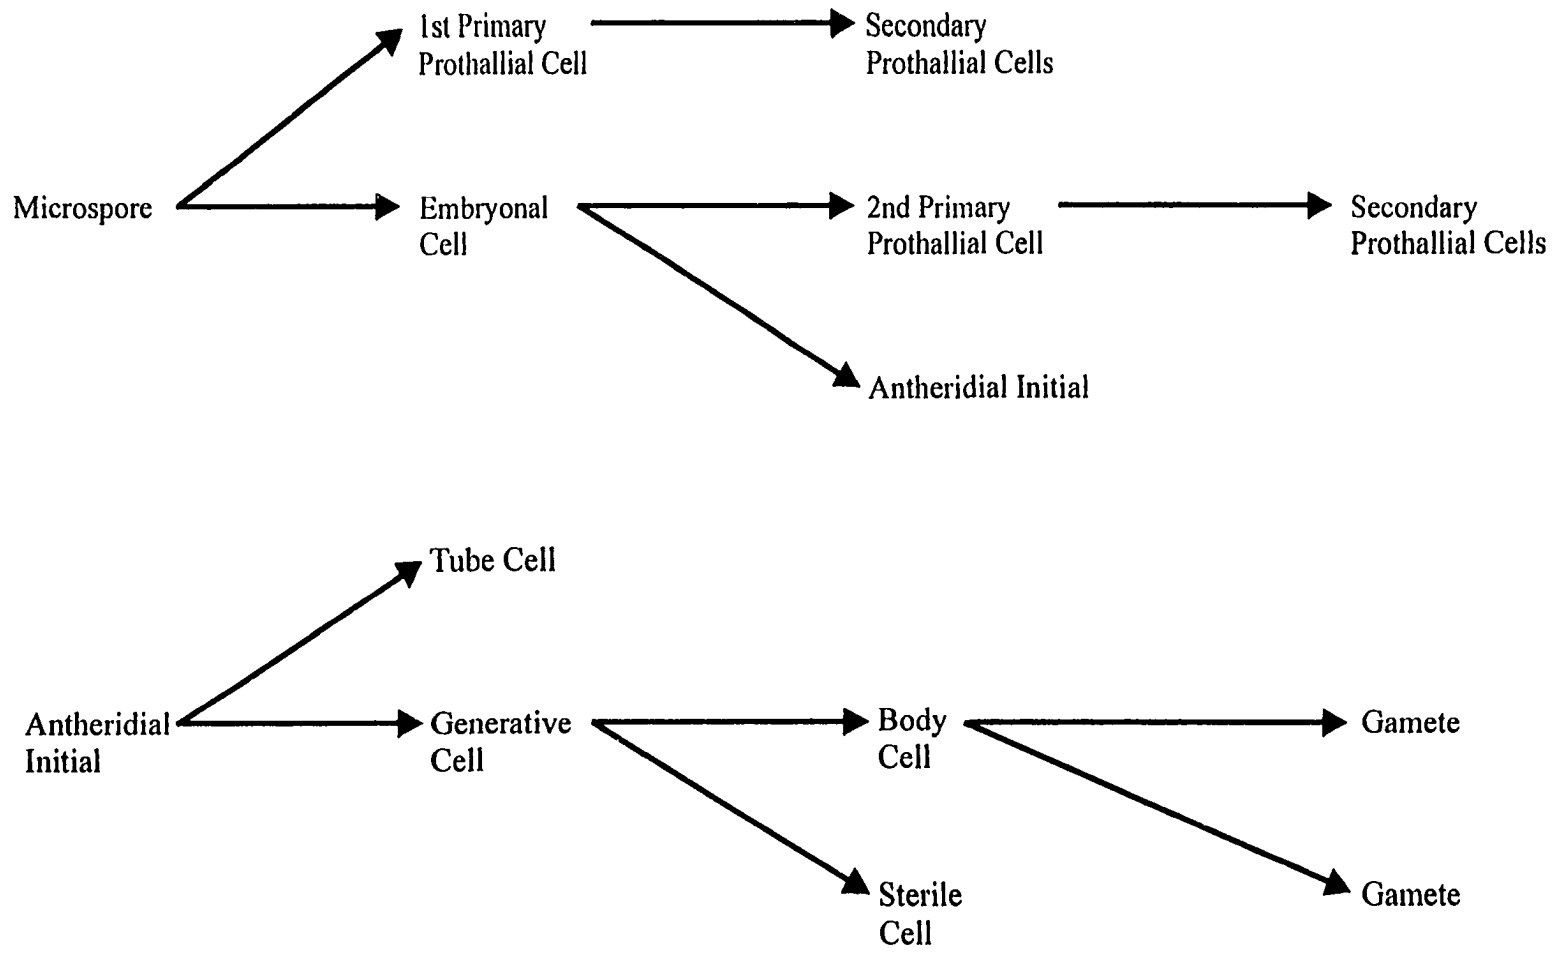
1st Primary Prothallial Cell

Secondary Prothallial Cells

Microspore

Embryonal Cell

2nd Primary Prothallial Cell

Secondary Prothallial Cells

Antheridial Initial

Tube Cell

Antheridial Initial

Generative Cell

Body Cell

Gamete

Sterile Cell

Gamete